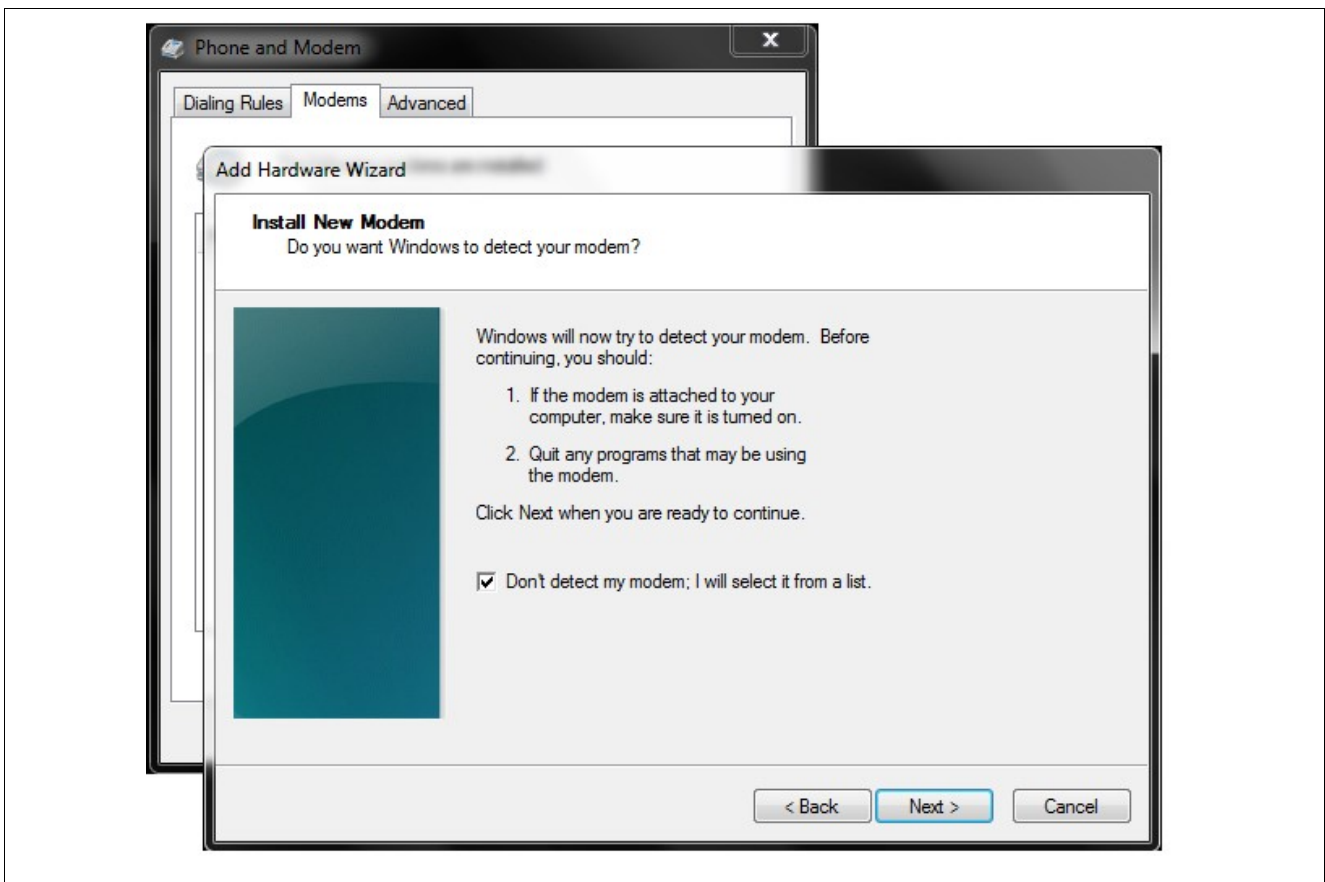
Phone and Modem

Dialing Rules | Modems | Advanced

Add Hardware Wizard

**Install New Modem**
Do you want Windows to detect your modem?

Windows will now try to detect your modem. Before continuing, you should:

1. If the modem is attached to your computer, make sure it is turned on.

2. Quit any programs that may be using the modem.

Click Next when you are ready to continue.

☑ Don't detect my modem; I will select it from a list.

< Back | Next > | Cancel